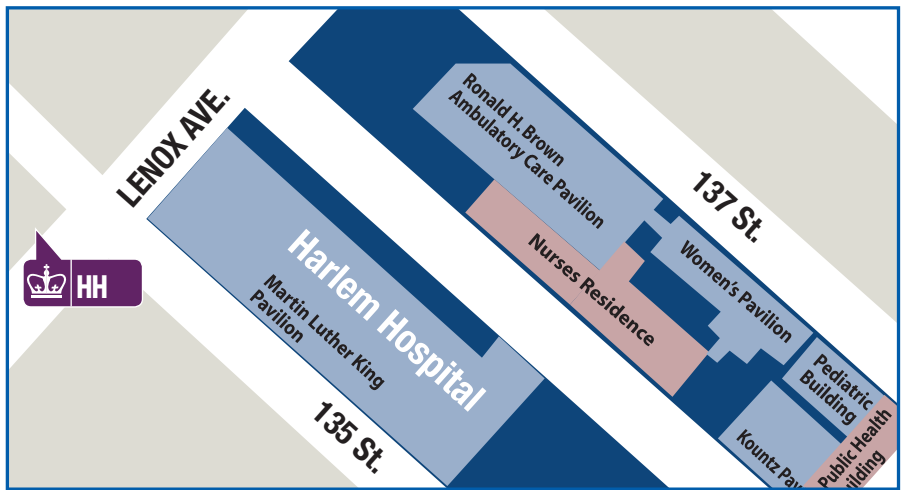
LENOX AVE.

HH

Harlem Hospital

Martin Luther King Pavilion

135 St.

Ronald H. Brown Ambulatory Care Pavilion

137 St.

Nurses Residence

Women's Pavilion

Pediatric Building

Kountz Pa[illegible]

Public Health Building